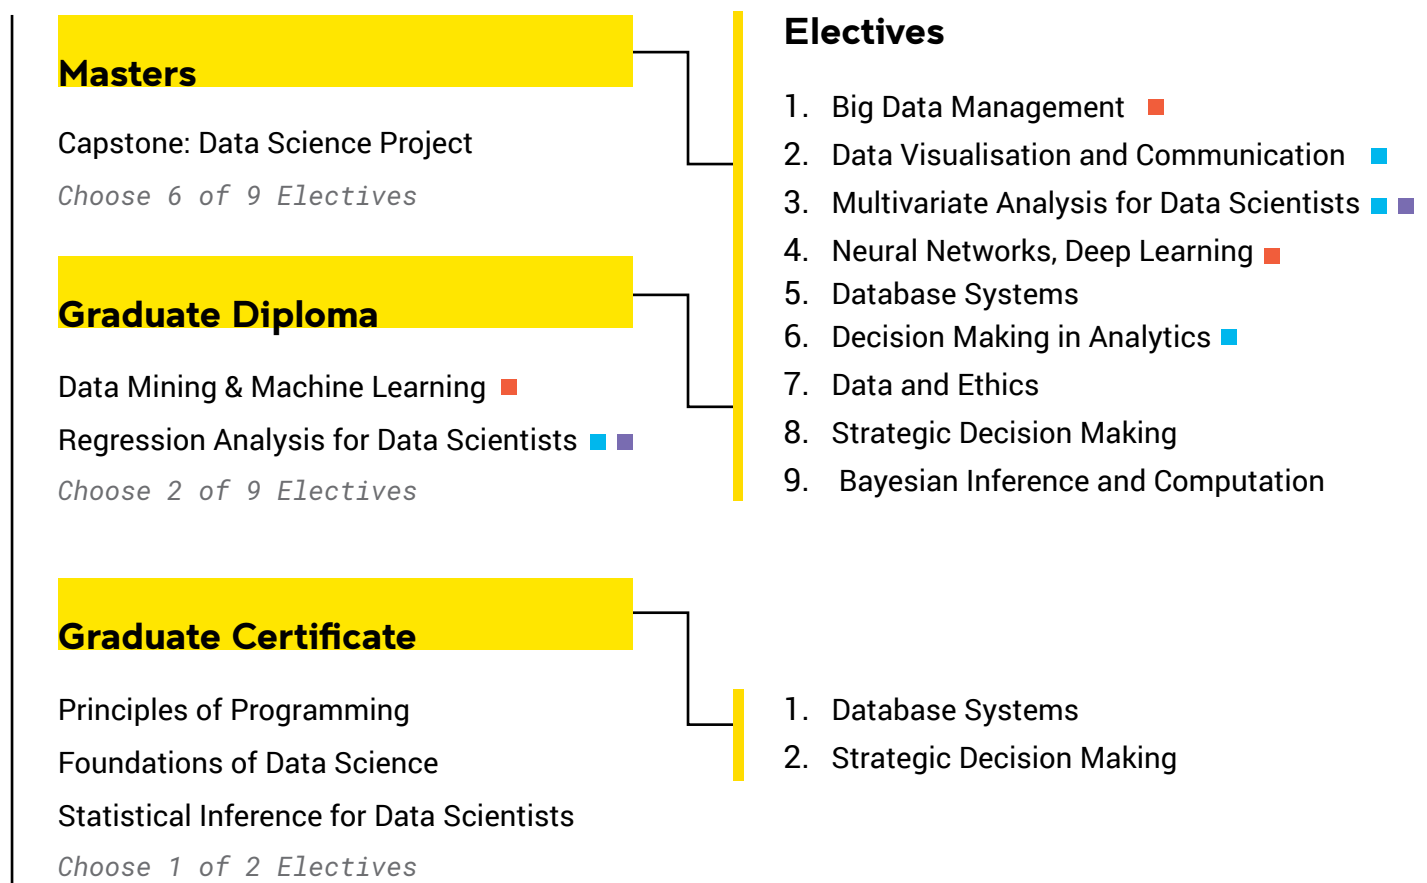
Masters

Capstone: Data Science Project

Choose 6 of 9 Electives

Graduate Diploma

Data Mining & Machine Learning

Regression Analysis for Data Scientists

Choose 2 of 9 Electives

Graduate Certificate

Principles of Programming

Foundations of Data Science

Statistical Inference for Data Scientists

Choose 1 of 2 Electives

Electives

1. Big Data Management
2. Data Visualisation and Communication
3. Multivariate Analysis for Data Scientists
4. Neural Networks, Deep Learning
5. Database Systems
6. Decision Making in Analytics
7. Data and Ethics
8. Strategic Decision Making
9. Bayesian Inference and Computation

1. Database Systems
2. Strategic Decision Making